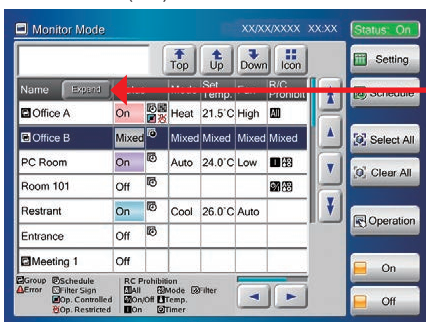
Monitor Mode

XX/XX/XXXX XX:XX

Status: On

Top
Up
Down
Icon

Setting

Schedule

| Name Expand | | | Mode | Set Temp. | Fan | R/C Prohibit |
|---|---|---|---|---|---|---|
| Office A | On | | Heat | 21.5˚C | High | All |
| Office B | Mixed | | Mixed | Mixed | Mixed | Mixed |
| PC Room | On | | Auto | 24.0˚C | Low | |
| Room 101 | Off | | | | | |
| Restrant | On | | Cool | 26.0˚C | Auto | |
| Entrance | Off | | | | | |
| Meeting 1 | Off | | | | | |

Select All

Clear All

Operation

On

Off

Group Error
Schedule Filter Sign Op. Controlled Op. Restricted

RC Prohibition
All On/Off On
Mode Temp. Timer
Filter